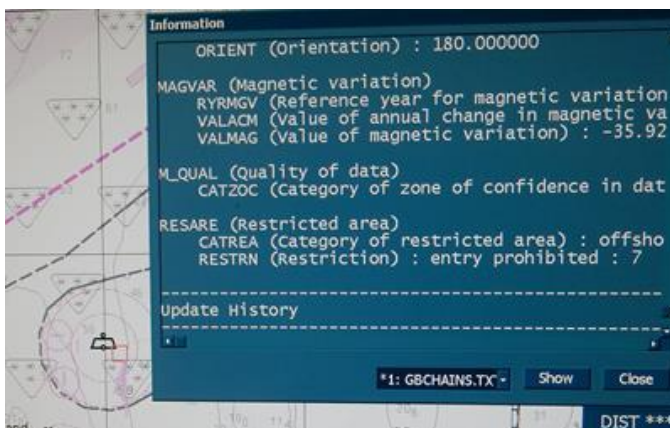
Information

ORIENT (Orientation) : 180.000000

MAGVAR (Magnetic variation)
RYRMGV (Reference year for magnetic variation
VALACM (Value of annual change in magnetic va
VALMAG (Value of magnetic variation) : -35.92

M_QUAL (Quality of data)
CATZOC (Category of zone of confidence in dat

RESARE (Restricted area)
CATREA (Category of restricted area) : offsho
RESTRN (Restriction) : entry prohibited : 7

Update History

*1: GBCHAINS.TX

Show

Close

DIST ***

72

61

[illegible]